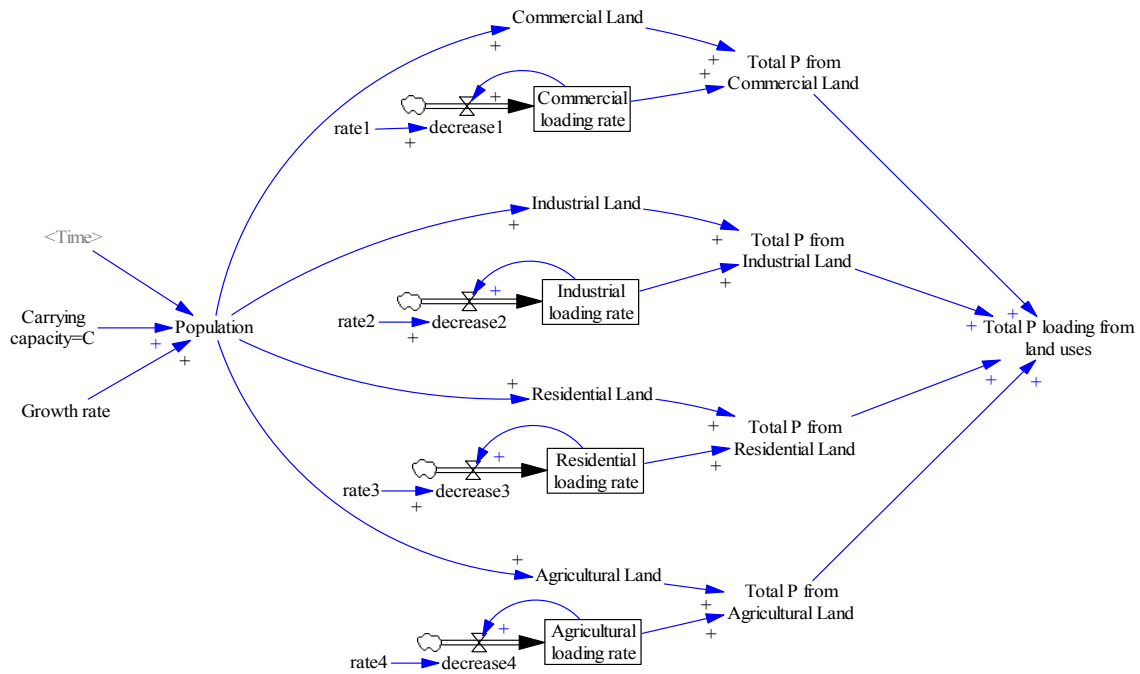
Commercial Land
+
Total P from Commercial Land
+
+
+
Commercial loading rate
rate1
decrease1
+
<Time>
Industrial Land
+
Total P from Industrial Land
+
+
+
Industrial loading rate
rate2
decrease2
+
Carrying capacity=C
Population
+
+
Growth rate
+ Total P loading from land uses
+
+
+
+
Residential Land
Total P from Residential Land
+
+
+
Residential loading rate
rate3
decrease3
+
+
Agricultural Land
Total P from Agricultural Land
+
+
+
Agricultural loading rate
rate4
decrease4